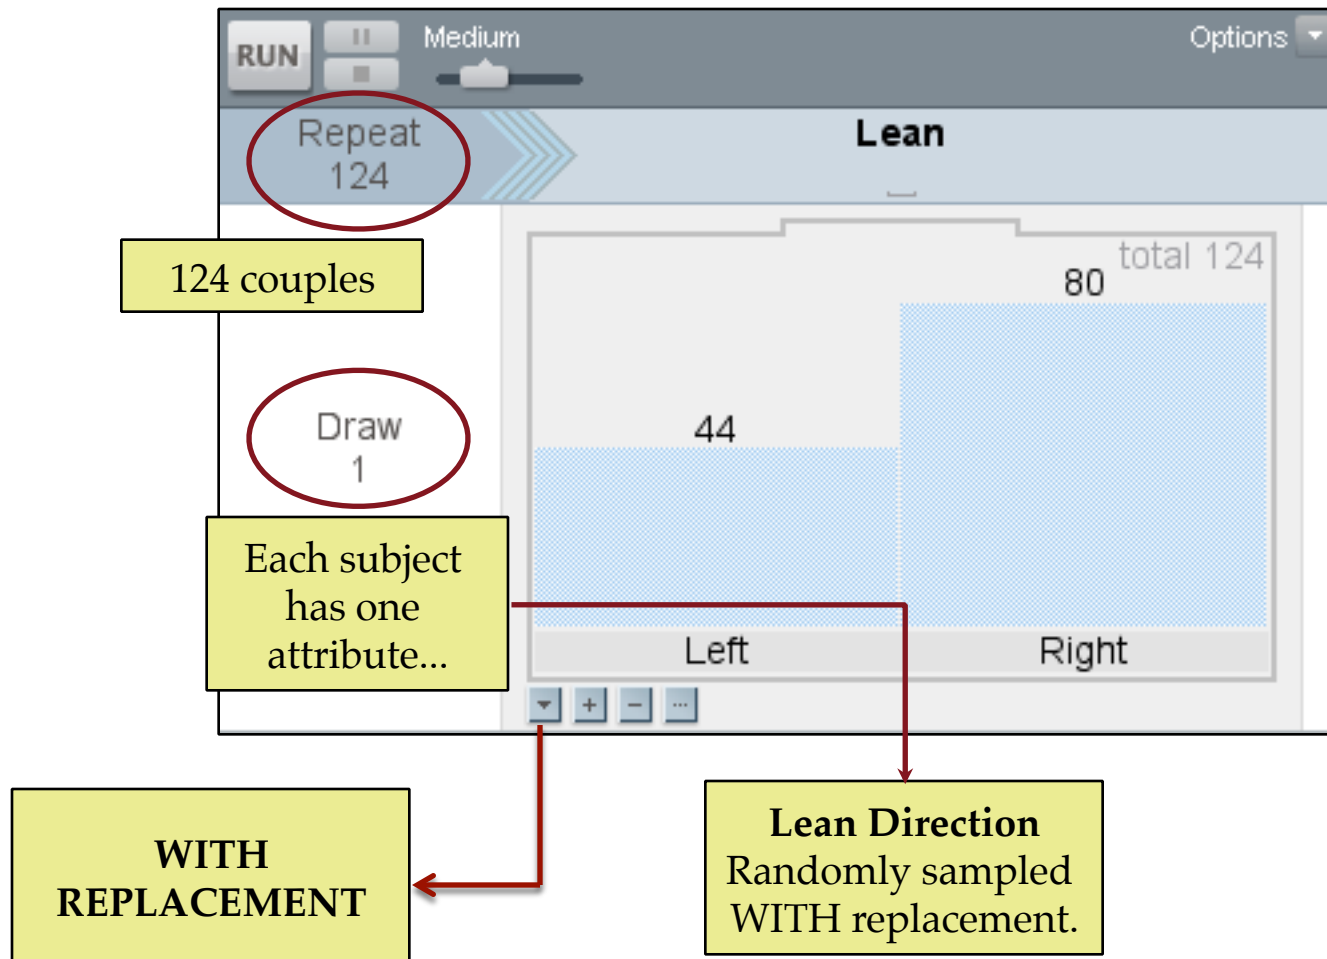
RUN

Medium

Options

Repeat
124

Lean

124 couples

total 124

80

Draw
1

44

Each subject has one attribute...

Left

Right

+ − ...

WITH REPLACEMENT

Lean Direction
Randomly sampled WITH replacement.